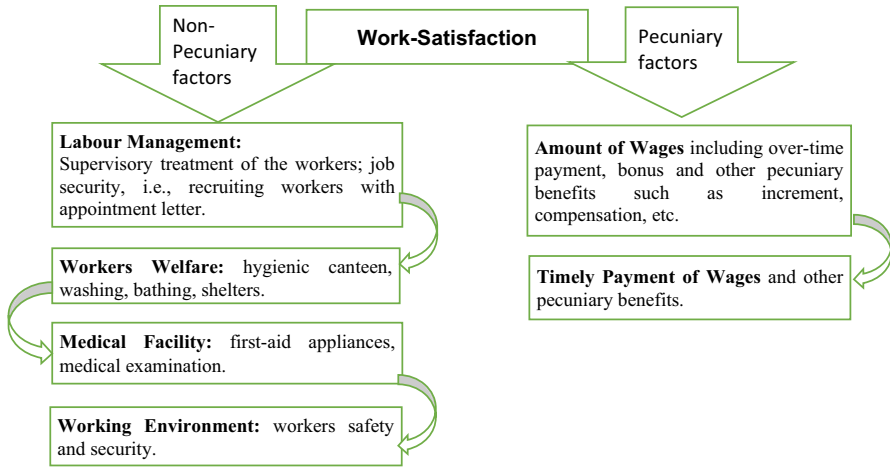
Non-Pecuniary factors

Work-Satisfaction

Pecuniary factors

**Labour Management:** Supervisory treatment of the workers; job security, i.e., recruiting workers with appointment letter.

**Workers Welfare:** hygienic canteen, washing, bathing, shelters.

**Medical Facility:** first-aid appliances, medical examination.

**Working Environment:** workers safety and security.

**Amount of Wages** including over-time payment, bonus and other pecuniary benefits such as increment, compensation, etc.

**Timely Payment of Wages** and other pecuniary benefits.